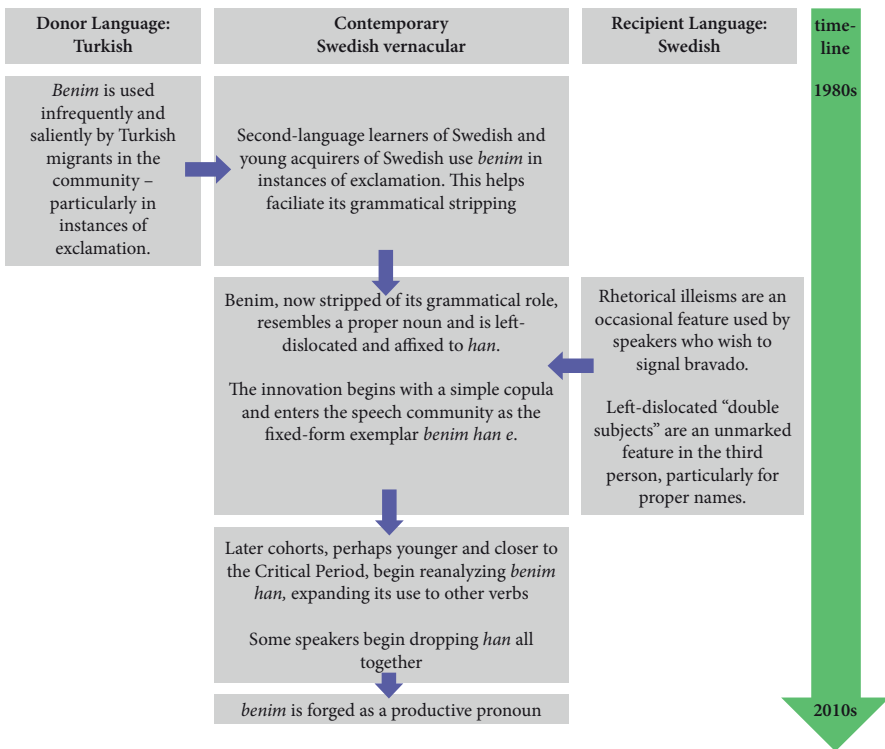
**Donor Language: Turkish**

**Contemporary Swedish vernacular**

**Recipient Language: Swedish**

**time-line**

**1980s**

*Benim* is used infrequently and saliently by Turkish migrants in the community – particularly in instances of exclamation.

Second-language learners of Swedish and young acquirers of Swedish use *benim* in instances of exclamation. This helps faciliate its grammatical stripping

Benim, now stripped of its grammatical role, resembles a proper noun and is left-dislocated and affixed to *han*.

The innovation begins with a simple copula and enters the speech community as the fixed-form exemplar *benim han e*.

Rhetorical illeisms are an occasional feature used by speakers who wish to signal bravado.

Left-dislocated "double subjects" are an unmarked feature in the third person, particularly for proper names.

Later cohorts, perhaps younger and closer to the Critical Period, begin reanalyzing *benim han,* expanding its use to other verbs

Some speakers begin dropping *han* all together

*benim* is forged as a productive pronoun

**2010s**